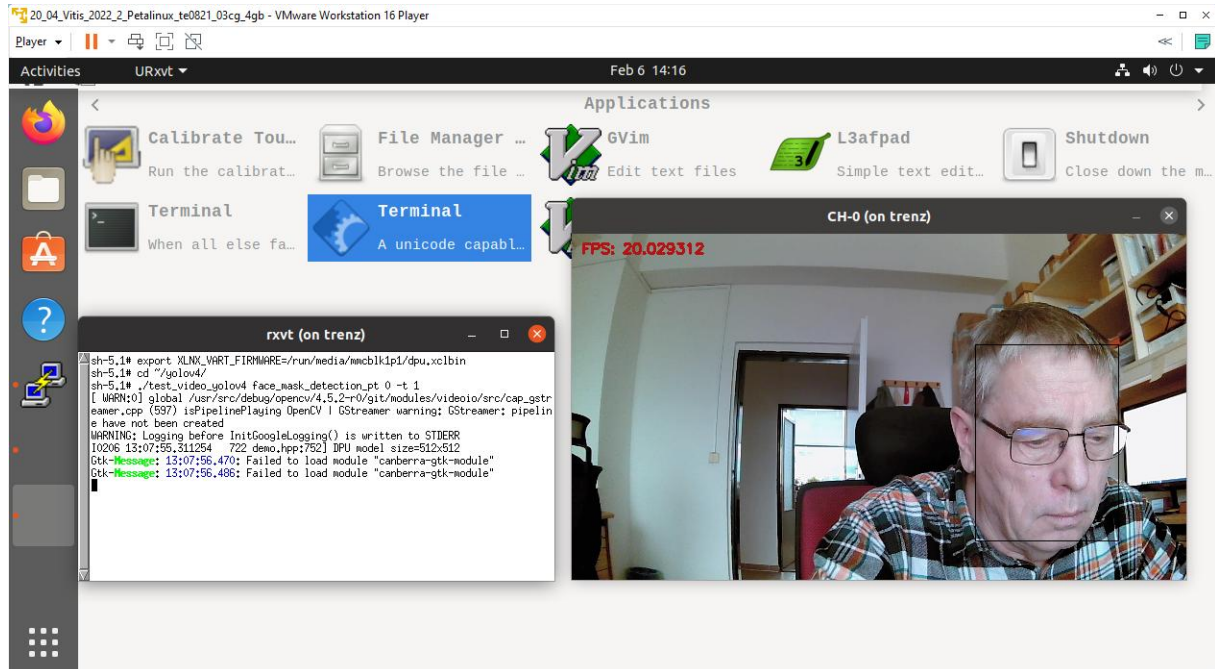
20_04_Vitis_2022_2_Petalinux_te0821_03cg_4gb - VMware Workstation 16 Player

Player

Activities URxvt Feb 6 14:16

Applications

Calibrate Tou…
Run the calibrat…

File Manager …
Browse the file …

GVim
Edit text files

L3afpad
Simple text edit…

Shutdown
Close down the m…

Terminal
When all else fa…

Terminal
A unicode capabl…

CH-0 (on trenz)

FPS: 20.029312

rxvt (on trenz)

sh-5.1# export XLNX_VART_FIRMWARE=/run/media/mmcblk1p1/dpu.xclbin
sh-5.1# cd ~/yolov4/
sh-5.1# ./test_video_yolov4 face_mask_detection_pt 0 -t 1
[ WARN:0] global /usr/src/debug/opencv/4.5.2-r0/git/modules/videoio/src/cap_gstreamer.cpp (597) isPipelinePlaying OpenCV | GStreamer warning: GStreamer: pipeline have not been created
WARNING: Logging before InitGoogleLogging() is written to STDERR
I0206 13:07:55.311254 722 demo.hpp:752] DPU model size=512x512
Gtk-Message: 13:07:56.470: Failed to load module "canberra-gtk-module"
Gtk-Message: 13:07:56.486: Failed to load module "canberra-gtk-module"